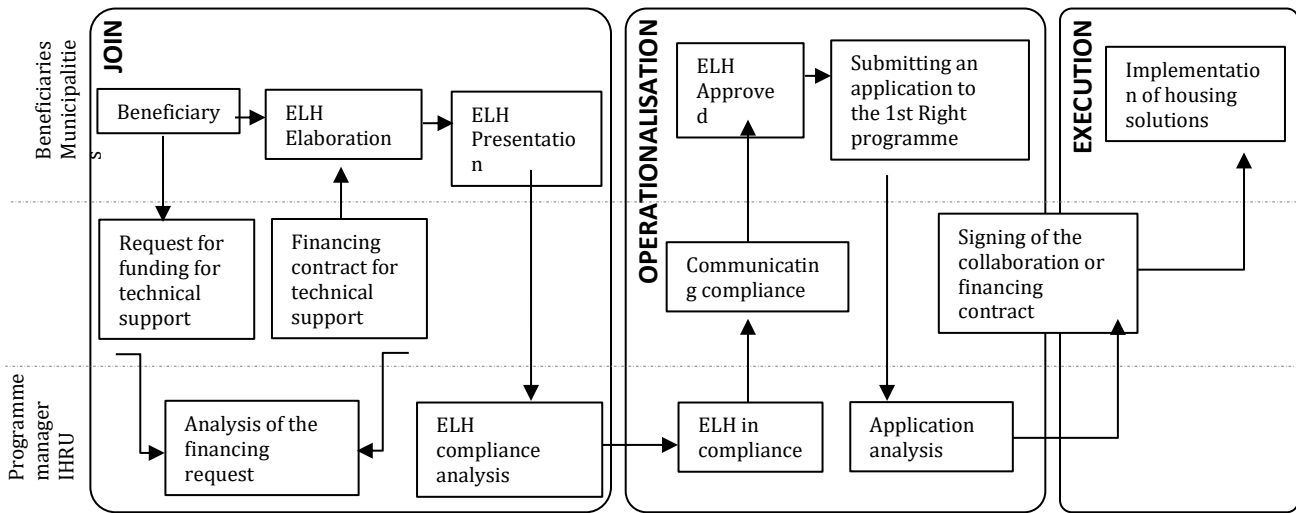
Beneficiaries Municipalitie s

JOIN

Beneficiary

ELH Elaboration

ELH Presentatio n

Request for funding for technical support

Financing contract for technical support

OPERATIONALISATION

ELH Approve d

Submitting an application to the 1st Right programme

Communicatin g compliance

EXECUTION

Implementatio n of housing solutions

Signing of the collaboration or financing contract

Programme manager IHRU

Analysis of the financing request

ELH compliance analysis

ELH in compliance

Application analysis